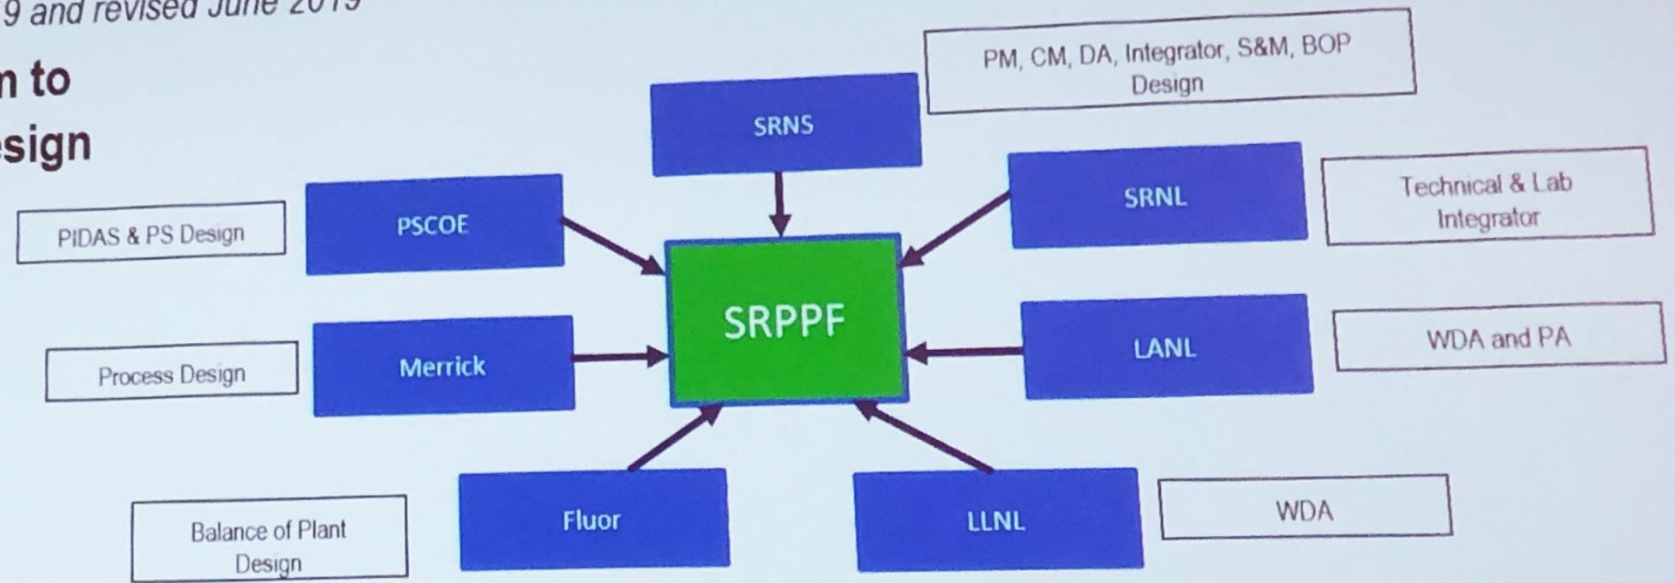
9 and revised June 2019

n to
sign

PM, CM, DA, Integrator, S&M, BOP Design

SRNS

PIDAS & PS Design

PSCOE

SRNL

Technical & Lab Integrator

SRPPF

Process Design

Merrick

LANL

WDA and PA

Balance of Plant Design

Fluor

LLNL

WDA